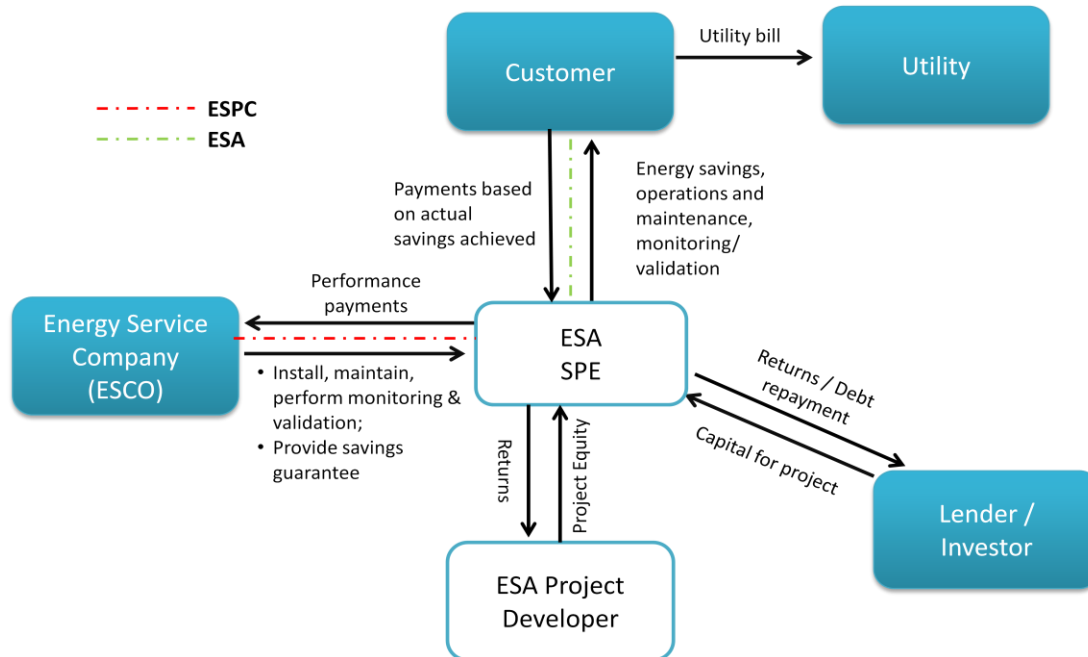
Customer

Utility bill

Utility

ESPC
ESA

Payments based on actual savings achieved

Energy savings, operations and maintenance, monitoring/ validation

Performance payments

Energy Service Company (ESCO)

ESA SPE

• Install, maintain, perform monitoring & validation;
• Provide savings guarantee

Returns / Debt repayment

Capital for project

Returns

Project Equity

Lender / Investor

ESA Project Developer